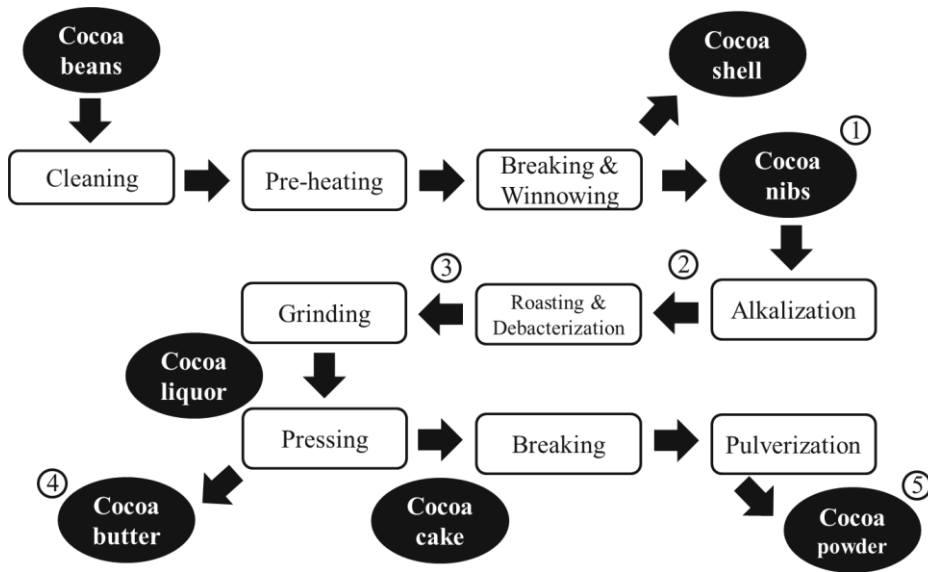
Cocoa beans

Cleaning

Pre-heating

Breaking & Winnowing

Cocoa shell

①

Cocoa nibs

②

Alkalization

Roasting & Debacterization

③

Grinding

Cocoa liquor

Pressing

Breaking

Pulverization

④

Cocoa butter

Cocoa cake

⑤

Cocoa powder